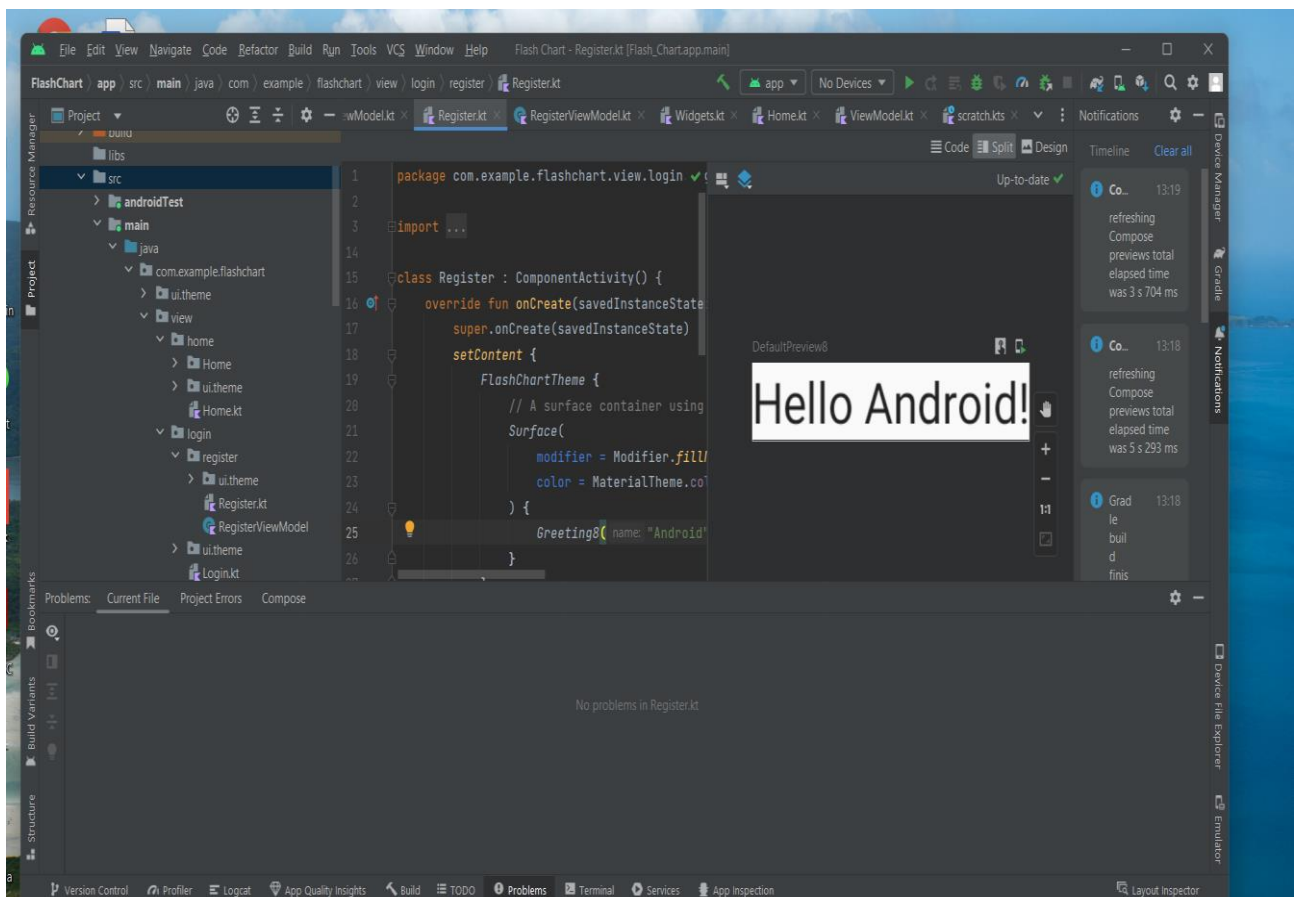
File Edit View Navigate Code Refactor Build Run Tools VCS Window Help Flash Chart - Register.kt [Flash_Chart.app.main]

FlashChart 〉 app 〉 src 〉 main 〉 java 〉 com 〉 example 〉 flashchart 〉 view 〉 login 〉 register 〉 Register.kt

app ▾ No Devices ▾

Project ▾

wModel.kt × Register.kt × RegisterViewModel.kt × Widgets.kt × Home.kt × ViewModel.kt × scratch.kts ×

Notifications

Code Split Design

Timeline Clear all

build
libs
src
androidTest
main
java
com.example.flashchart
ui.theme
view
home
Home
ui.theme
Home.kt
login
register
ui.theme
Register.kt
RegisterViewModel
ui.theme
Login.kt

1 package com.example.flashchart.view.login
2
3 import ...
14
15 class Register : ComponentActivity() {
16 override fun onCreate(savedInstanceState
17 super.onCreate(savedInstanceState)
18 setContent {
19 FlashChartTheme {
20 // A surface container using
21 Surface(
22 modifier = Modifier.fillM
23 color = MaterialTheme.col
24 ) {
25 Greeting8( name: "Android"
26 }

Up-to-date ✓

DefaultPreview8

Hello Android!

1:1

Co... 13:19
refreshing Compose previews total elapsed time was 3 s 704 ms

Co... 13:18
refreshing Compose previews total elapsed time was 5 s 293 ms

Grad le buil d finis 13:18

Problems: Current File Project Errors Compose

No problems in Register.kt

Resource Manager
Project
Bookmarks
Build Variants
Structure
Device Manager
Gradle
Notifications
Device File Explorer
Emulator

Version Control Profiler Logcat App Quality Insights Build TODO Problems Terminal Services App Inspection Layout Inspector